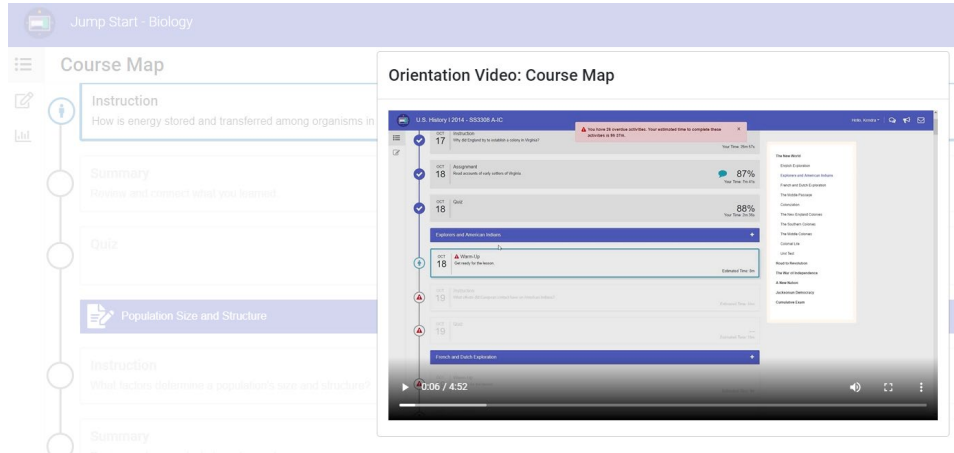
Jump Start - Biology

Course Map

Instruction
How is energy stored and transferred among organisms in

Summary
Review and connect what you learned

Quiz

Population Size and Structure

Instruction
What factors determine a population's size and structure?

Summary

Orientation Video: Course Map

U.S. History I 2014 - B83306 A-IC

Hello, Annalee

OCT 17 Instruction
Why did England try to establish a colony in Virginia?

You have 26 overdue activities. Your estimated time to complete these activities is 9h 27m.

Your Time: 35m 57s

OCT 18 Assignment
Read accounts of early settlers of Virginia

87%
Your Time: 7m 47s

OCT 18 Quiz

88%
Your Time: 2m 16s

Explorers and American Indians

OCT 18 Warm-Up
Get ready for the lesson

Estimated Time: 5m

OCT 19 Instruction

OCT 19 Quiz

French and Dutch Exploration

The New World
English Exploration
Explorers and American Indians
French and Dutch Exploration
The Middle Passage
Colonization
The New England Colonies
The Southern Colonies
The Middle Colonies
Colonial Life
Unit Test
Road to Revolution
The War of Independence
A New Nation
Jacksonian Democracy
Cumulative Exam

0:06 / 4:52